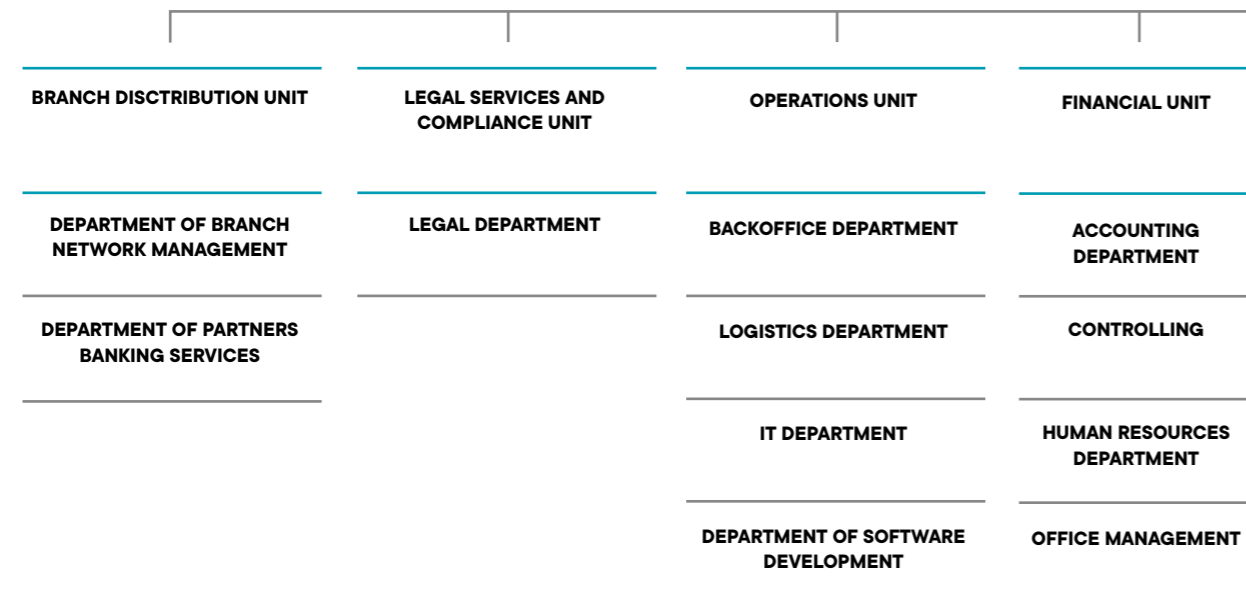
BRANCH DISCTRIBUTION UNIT

DEPARTMENT OF BRANCH NETWORK MANAGEMENT

DEPARTMENT OF PARTNERS BANKING SERVICES

LEGAL SERVICES AND COMPLIANCE UNIT

LEGAL DEPARTMENT

OPERATIONS UNIT

BACKOFFICE DEPARTMENT

LOGISTICS DEPARTMENT

IT DEPARTMENT

DEPARTMENT OF SOFTWARE DEVELOPMENT

FINANCIAL UNIT

ACCOUNTING DEPARTMENT

CONTROLLING

HUMAN RESOURCES DEPARTMENT

OFFICE MANAGEMENT